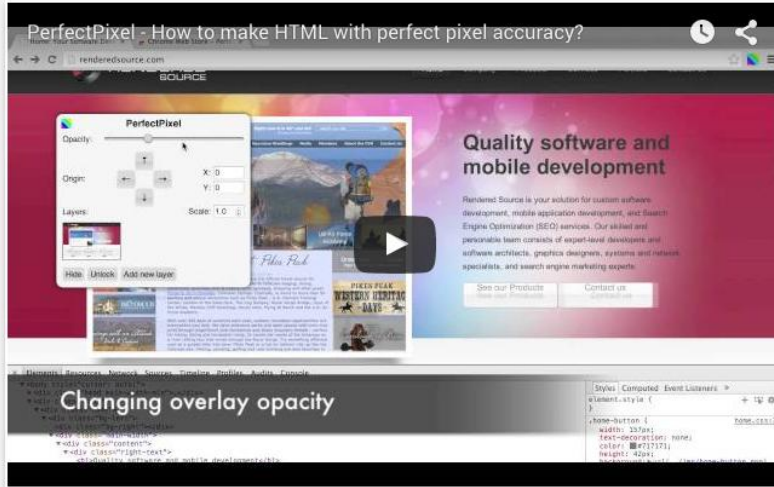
PerfectPixel - How to make HTML with perfect pixel accuracy?

renderedsource.com

SOURCE

PerfectPixel

Opacity:

Origin:

X: 0

Y: 0

Layers:

Scale: 1.0

Hide Unlock Add new layer

Pikes Peak

PIKES PEAK WESTERN HERITAGE DAYS

Quality software and mobile development

Rendered Source is your solution for custom software development, mobile application development, and Search Engine Optimization (SEO) services. Our skilled and personable team consists of expert-level developers and software architects, graphics designers, systems and network specialists, and search engine marketing experts.

See our Products

Contact us

Elements Resources Network Sources Timeline Profiles Audits Console

Changing overlay opacity

<div class="content">

<div class="right-text">

Styles Computed Event Listeners

element.style {

}

.home-button {

width: 157px;

text-decoration: none;

color: #717171;

height: 42px;

home.css